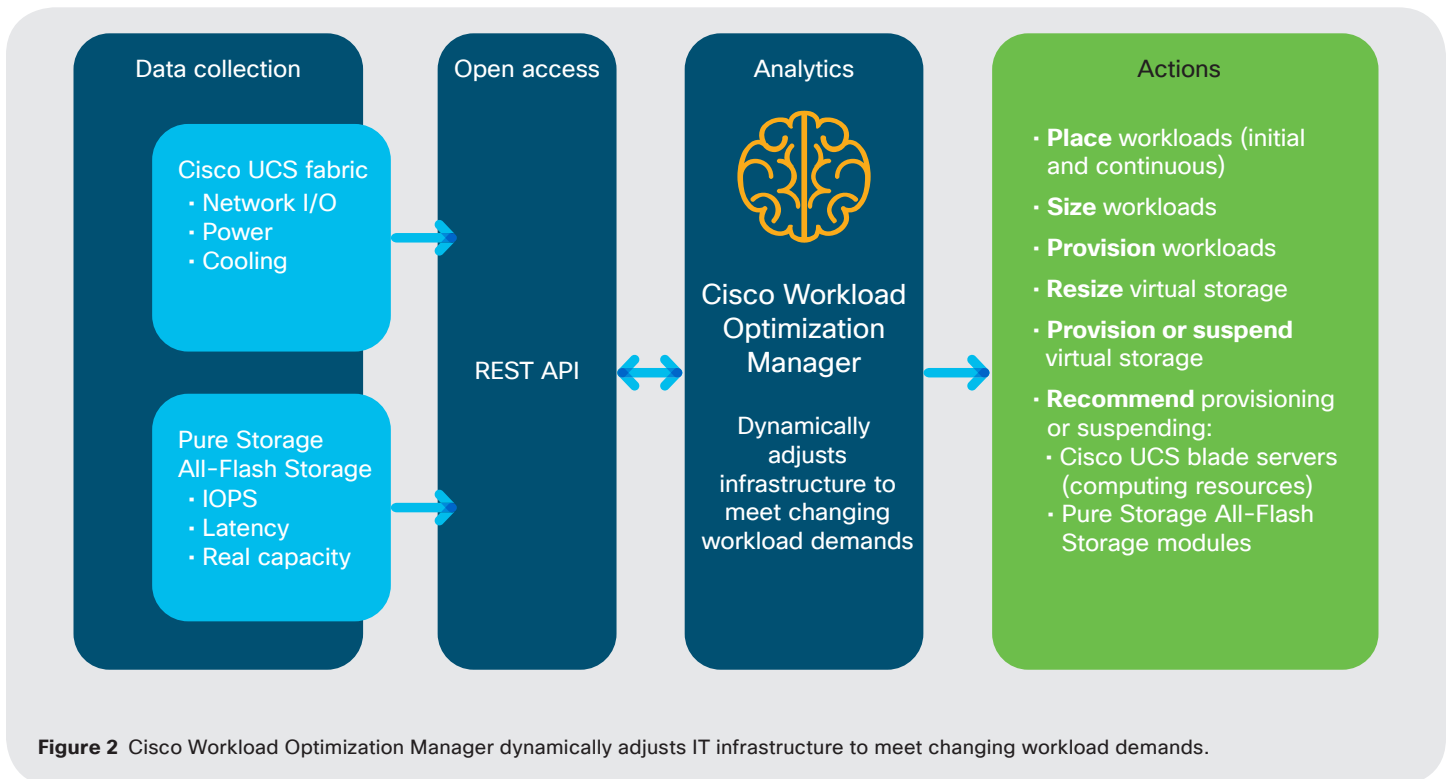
Data collection

Cisco UCS fabric
· Network I/O
· Power
· Cooling

Pure Storage All-Flash Storage
· IOPS
· Latency
· Real capacity

Open access

REST API

Analytics

Cisco Workload Optimization Manager

Dynamically adjusts infrastructure to meet changing workload demands

Actions

· **Place** workloads (initial and continuous)
· **Size** workloads
· **Provision** workloads
· **Resize** virtual storage
· **Provision or suspend** virtual storage
· **Recommend** provisioning or suspending:
· Cisco UCS blade servers (computing resources)
· Pure Storage All-Flash Storage modules

**Figure 2** Cisco Workload Optimization Manager dynamically adjusts IT infrastructure to meet changing workload demands.